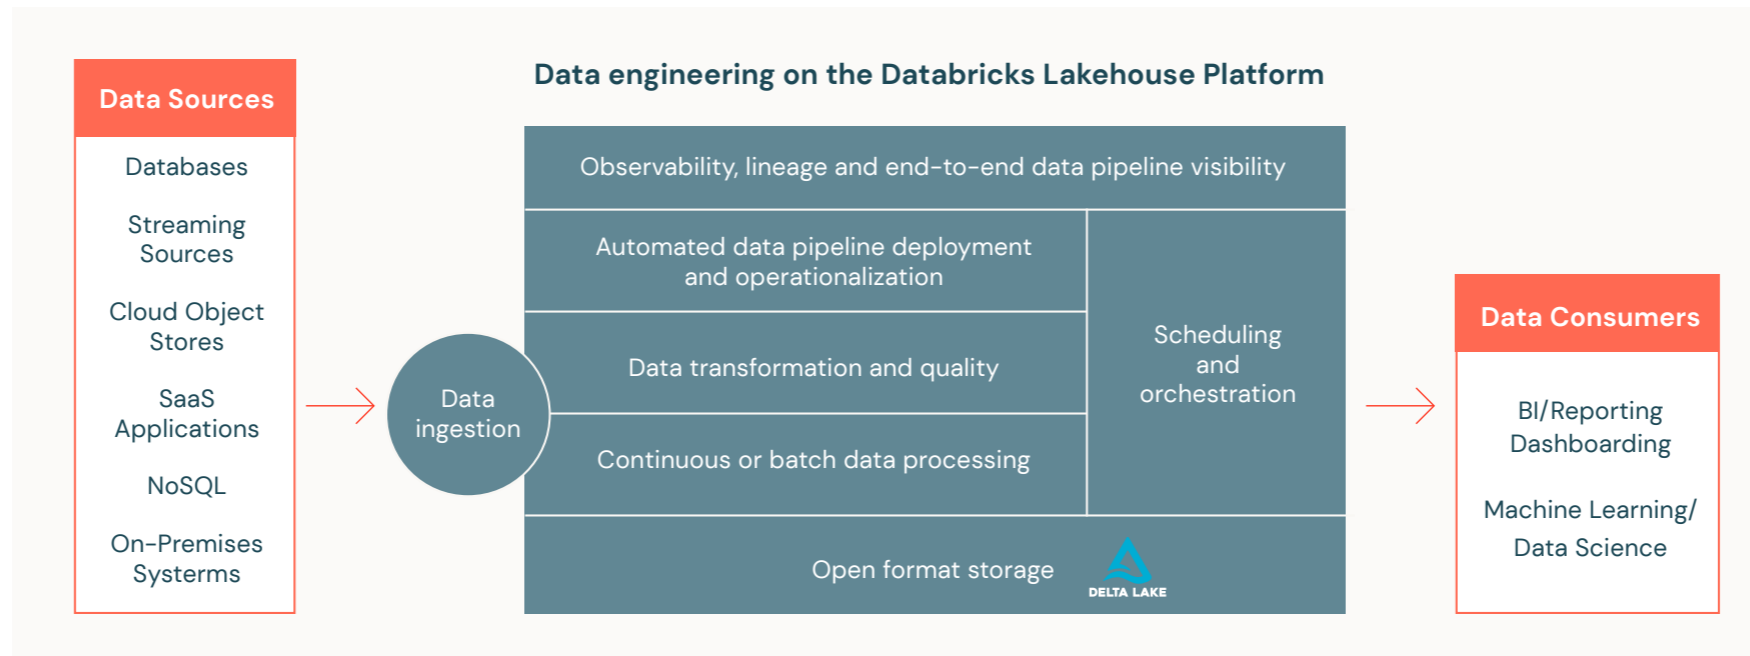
Data Sources

Databases

Streaming Sources

Cloud Object Stores

SaaS Applications

NoSQL

On-Premises Systerms

Data engineering on the Databricks Lakehouse Platform

Observability, lineage and end-to-end data pipeline visibility

Automated data pipeline deployment and operationalization

Data transformation and quality

Continuous or batch data processing

Scheduling and orchestration

Data ingestion

Open format storage

DELTA LAKE

Data Consumers

BI/Reporting Dashboarding

Machine Learning/ Data Science